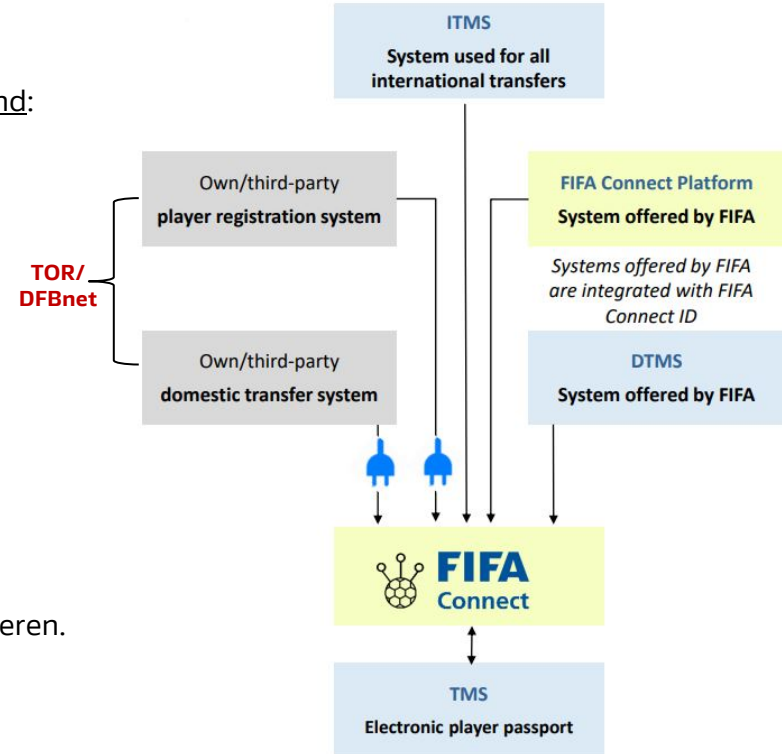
nd:

ITMS
System used for all international transfers

Own/third-party
player registration system

FIFA Connect Platform
System offered by FIFA

TOR/
DFBnet

Systems offered by FIFA are integrated with FIFA Connect ID

Own/third-party
domestic transfer system

DTMS
System offered by FIFA

FIFA
Connect

eren.

TMS
Electronic player passport